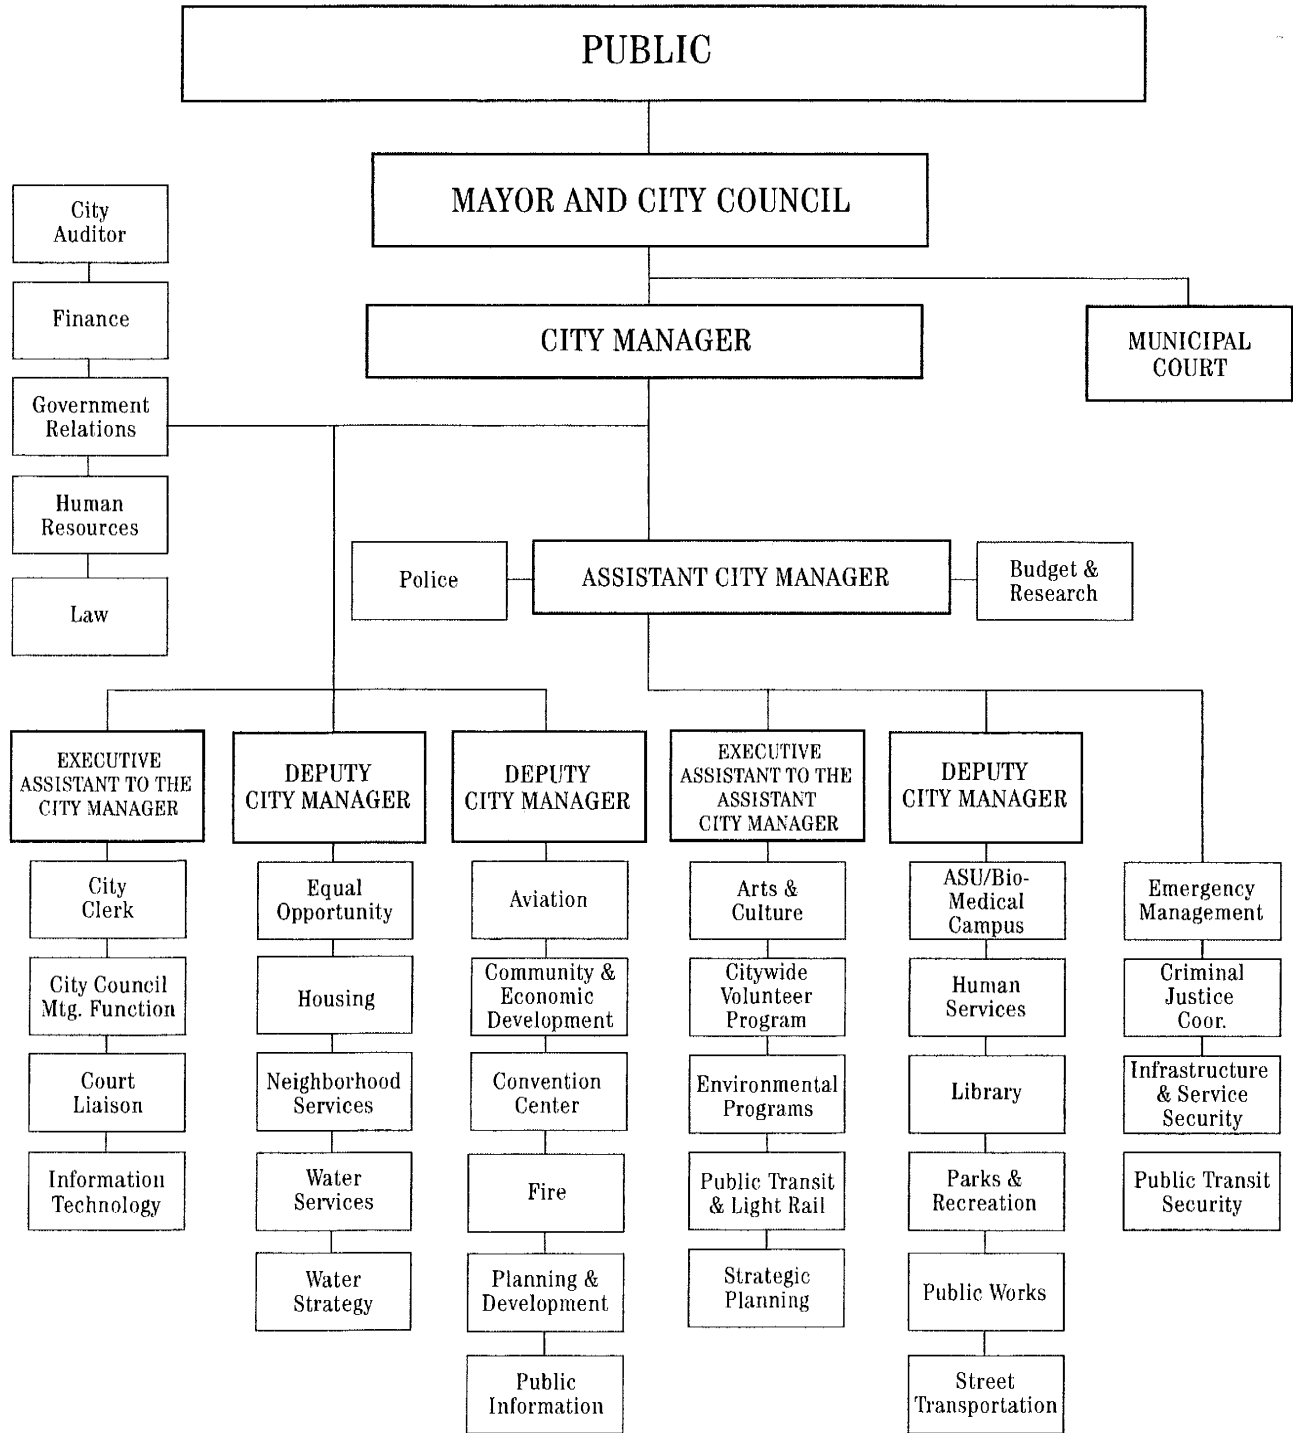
PUBLIC

MAYOR AND CITY COUNCIL

CITY MANAGER

MUNICIPAL COURT

City Auditor

Finance

Government Relations

Human Resources

Law

Police

ASSISTANT CITY MANAGER

Budget & Research

EXECUTIVE ASSISTANT TO THE CITY MANAGER

City Clerk

City Council Mtg. Function

Court Liaison

Information Technology

DEPUTY CITY MANAGER

Equal Opportunity

Housing

Neighborhood Services

Water Services

Water Strategy

DEPUTY CITY MANAGER

Aviation

Community & Economic Development

Convention Center

Fire

Planning & Development

Public Information

EXECUTIVE ASSISTANT TO THE ASSISTANT CITY MANAGER

Arts & Culture

Citywide Volunteer Program

Environmental Programs

Public Transit & Light Rail

Strategic Planning

DEPUTY CITY MANAGER

ASU/Bio-Medical Campus

Human Services

Library

Parks & Recreation

Public Works

Street Transportation

Emergency Management

Criminal Justice Coor.

Infrastructure & Service Security

Public Transit Security